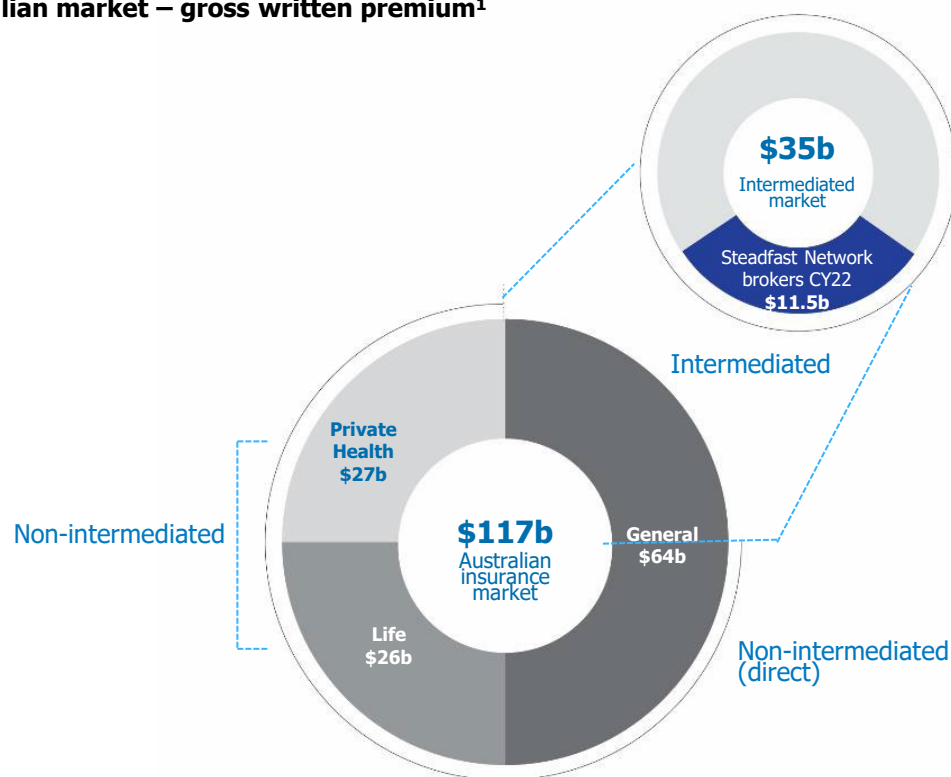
lian market – gross written premium$^1$

$35b
Intermediated market

Steadfast Network brokers CY22
$11.5b

Intermediated

Private Health
$27b

Non-intermediated

$117b
Australian insurance market

General
$64b

Life
$26b

Non-intermediated (direct)